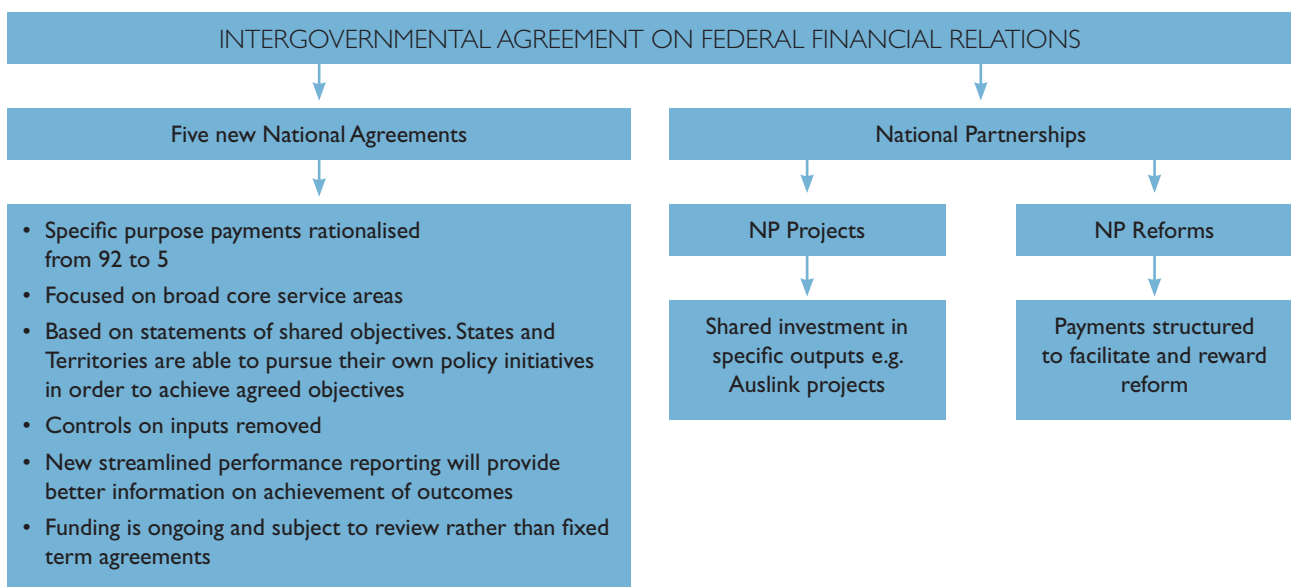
INTERGOVERNMENTAL AGREEMENT ON FEDERAL FINANCIAL RELATIONS

Five new National Agreements

- Specific purpose payments rationalised from 92 to 5
- Focused on broad core service areas
- Based on statements of shared objectives. States and Territories are able to pursue their own policy initiatives in order to achieve agreed objectives
- Controls on inputs removed
- New streamlined performance reporting will provide better information on achievement of outcomes
- Funding is ongoing and subject to review rather than fixed term agreements

National Partnerships

NP Projects

Shared investment in specific outputs e.g. Auslink projects

NP Reforms

Payments structured to facilitate and reward reform